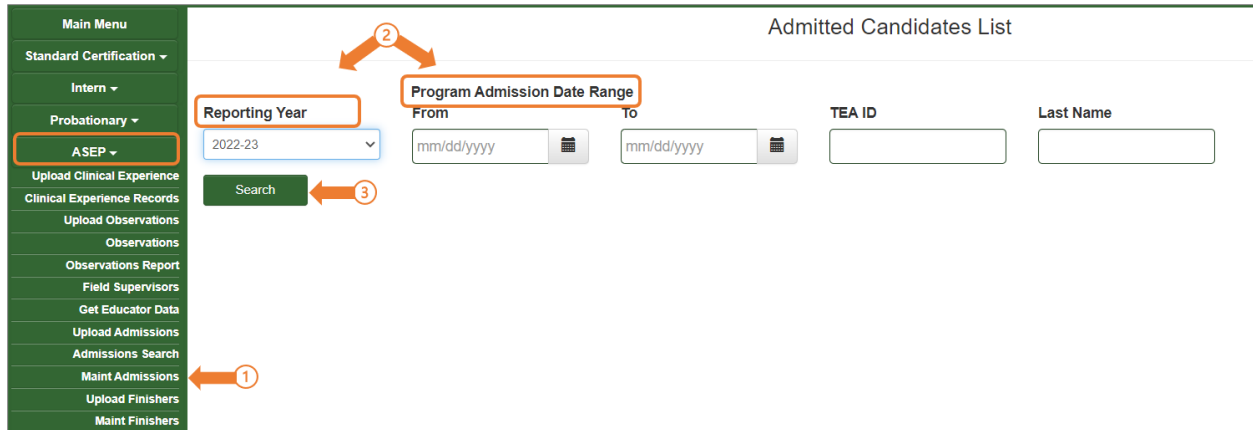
Main Menu
Standard Certification ▾
Intern ▾
Probationary ▾
ASEP ▾
Upload Clinical Experience
Clinical Experience Records
Upload Observations
Observations
Observations Report
Field Supervisors
Get Educator Data
Upload Admissions
Admissions Search
Maint Admissions
Upload Finishers
Maint Finishers

Admitted Candidates List

2

Program Admission Date Range

| Reporting Year | From | To | TEA ID | Last Name |
|---|---|---|---|---|
| 2022-23 | mm/dd/yyyy | mm/dd/yyyy | | |

Search

3

1